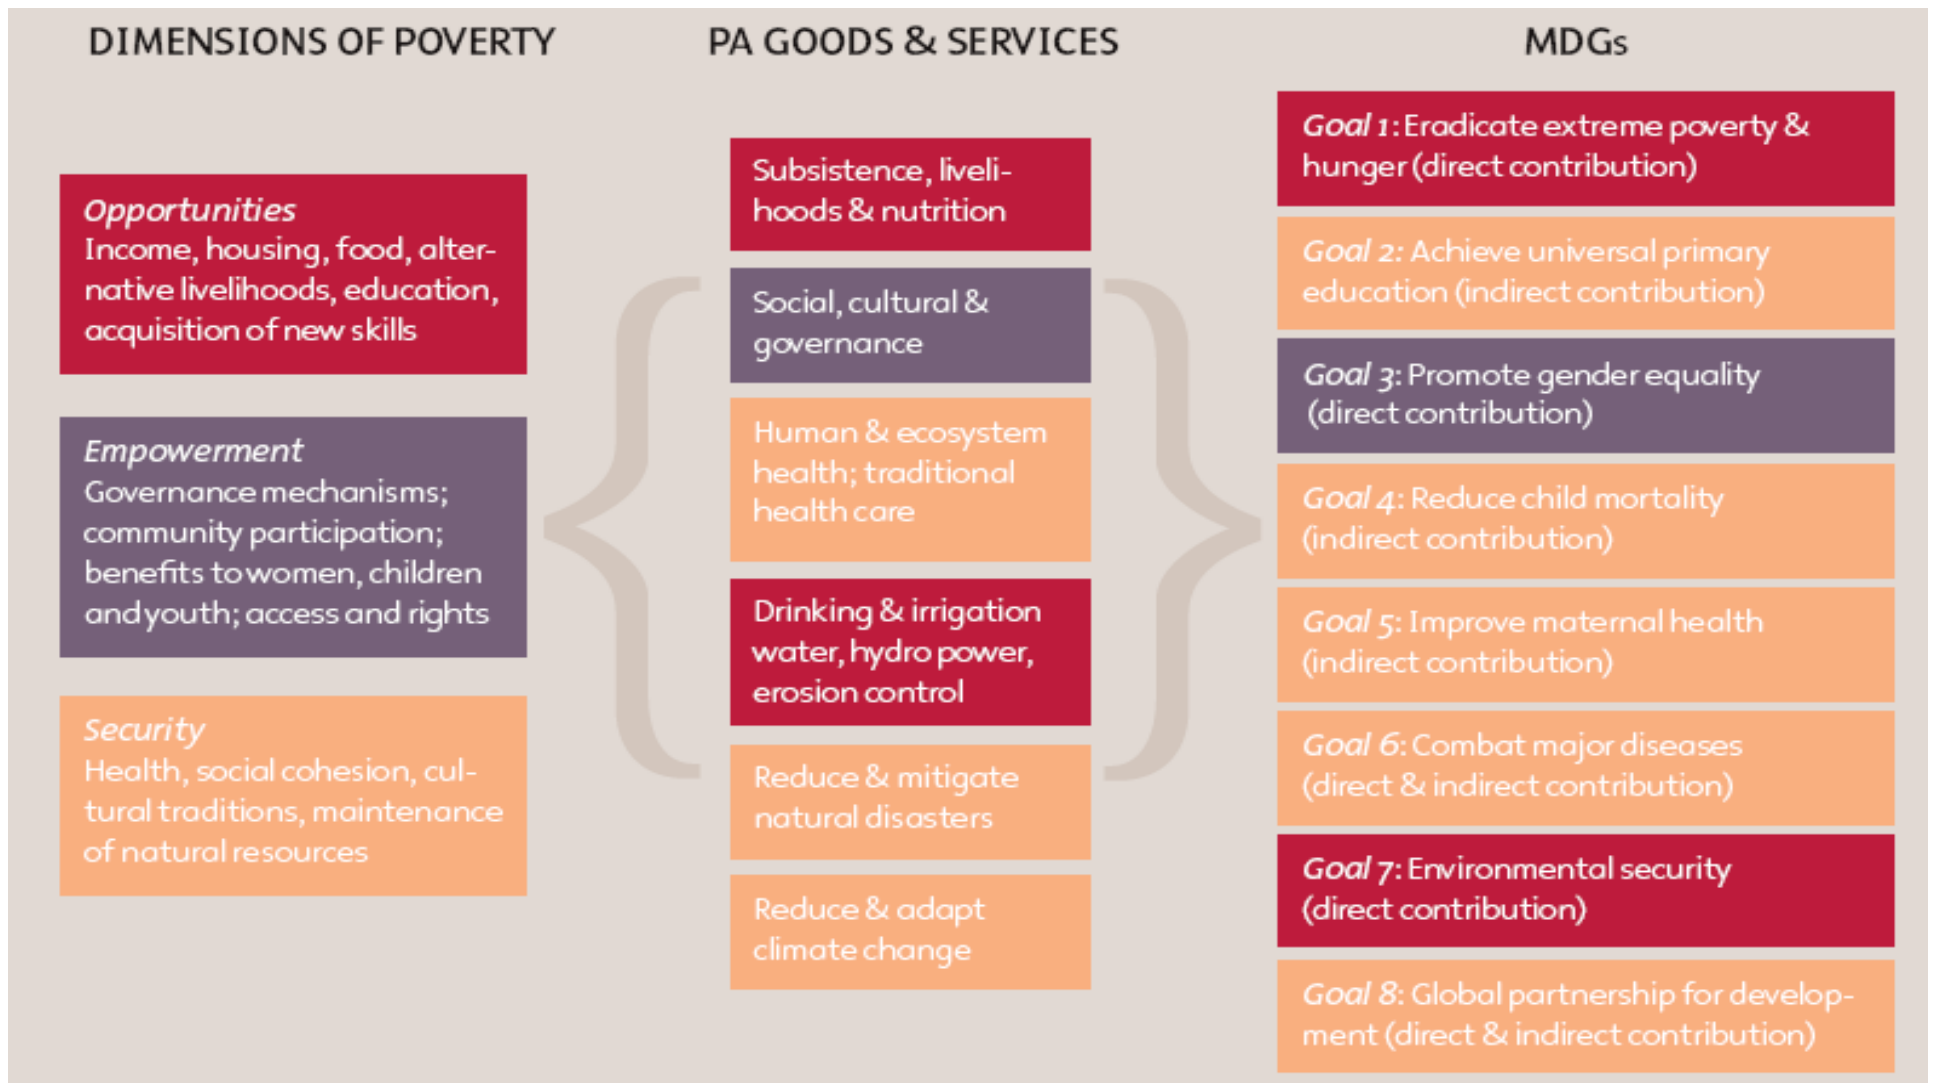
DIMENSIONS OF POVERTY

Opportunities
Income, housing, food, alternative livelihoods, education, acquisition of new skills

Empowerment
Governance mechanisms; community participation; benefits to women, children and youth; access and rights

Security
Health, social cohesion, cultural traditions, maintenance of natural resources

PA GOODS & SERVICES

Subsistence, livelihoods & nutrition

Social, cultural & governance

Human & ecosystem health; traditional health care

Drinking & irrigation water, hydro power, erosion control

Reduce & mitigate natural disasters

Reduce & adapt climate change

MDGs

Goal 1: Eradicate extreme poverty & hunger (direct contribution)

Goal 2: Achieve universal primary education (indirect contribution)

Goal 3: Promote gender equality (direct contribution)

Goal 4: Reduce child mortality (indirect contribution)

Goal 5: Improve maternal health (indirect contribution)

Goal 6: Combat major diseases (direct & indirect contribution)

Goal 7: Environmental security (direct contribution)

Goal 8: Global partnership for development (direct & indirect contribution)